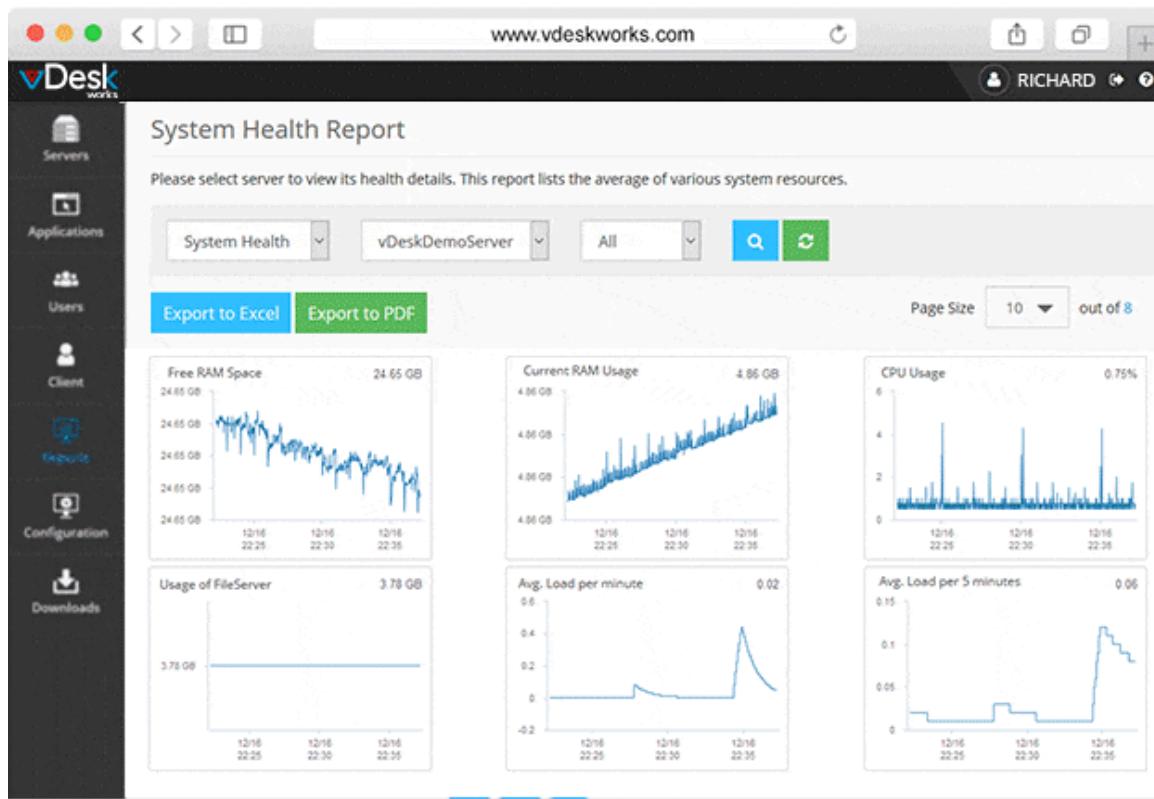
www.vdeskworks.com

vDesk works

RICHARD

Servers
Applications
Users
Client
Reports
Configuration
Downloads

System Health Report

Please select server to view its health details. This report lists the average of various system resources.

System Health
vDeskDemoServer
All

Export to Excel
Export to PDF

Page Size 10 out of 8

Free RAM Space 24.65 GB
24.65 GB
24.65 GB
24.65 GB
24.65 GB
24.65 GB
12/16 22:25
12/16 22:30
12/16 22:35

Current RAM Usage 4.86 GB
4.86 GB
4.86 GB
4.86 GB
4.86 GB
12/16 22:25
12/16 22:30
12/16 22:35

CPU Usage 0.75%
6
4
2
0
12/16 22:25
12/16 22:30
12/16 22:35

Usage of FileServer 3.78 GB
3.78 GB
12/16 22:25
12/16 22:30
12/16 22:35

Avg. Load per minute 0.02
0.6
0.4
0.2
0
-0.2
12/16 22:25
12/16 22:30
12/16 22:35

Avg. Load per 5 minutes 0.06
0.15
0.1
0.05
0
12/16 22:25
12/16 22:30
12/16 22:35